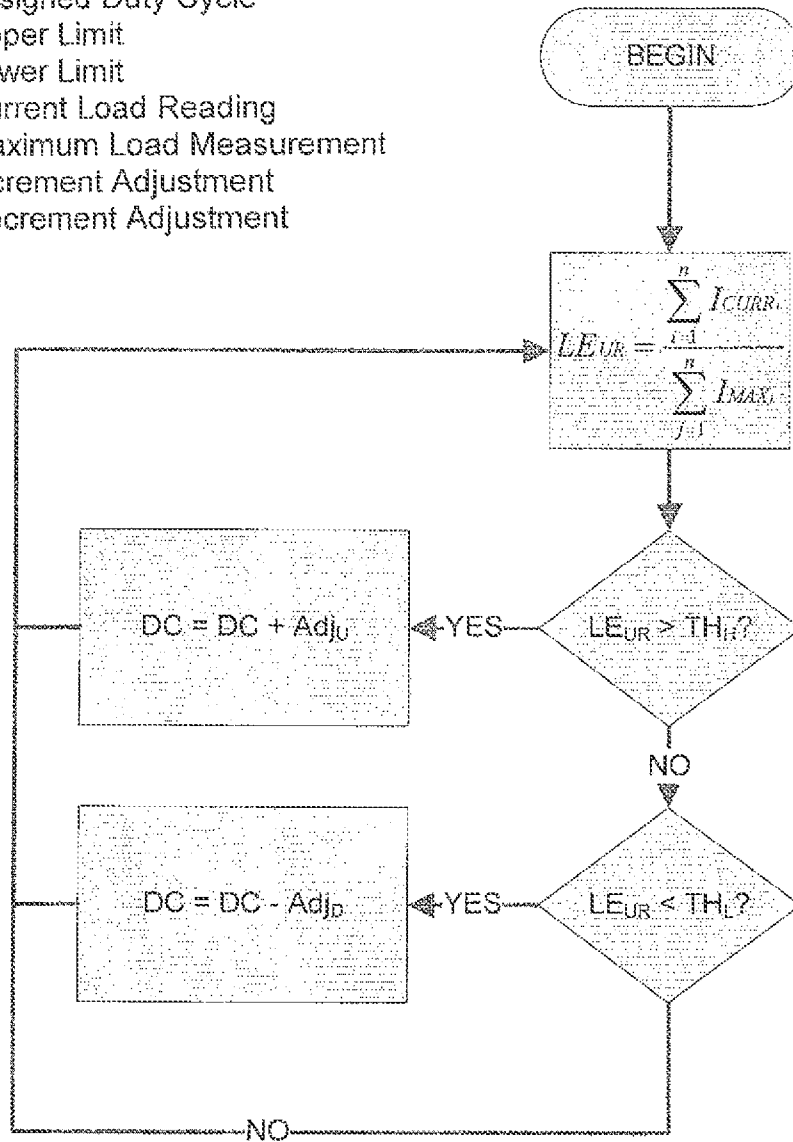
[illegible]signed Duty Cycle
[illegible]per Limit
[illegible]wer Limit
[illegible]rrent Load Reading
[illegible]aximum Load Measurement
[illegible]crement Adjustment
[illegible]crement Adjustment

BEGIN

$LE_{UR} = \frac{\sum_{i=1}^{n} I_{CURR_i}}{\sum_{j=1}^{n} I_{MAX_j}}$

$LE_{UR} > TH_H$?

YES

$DC = DC + Adj_U$

NO

$LE_{UR} < TH_L$?

YES

$DC = DC - Adj_D$

NO